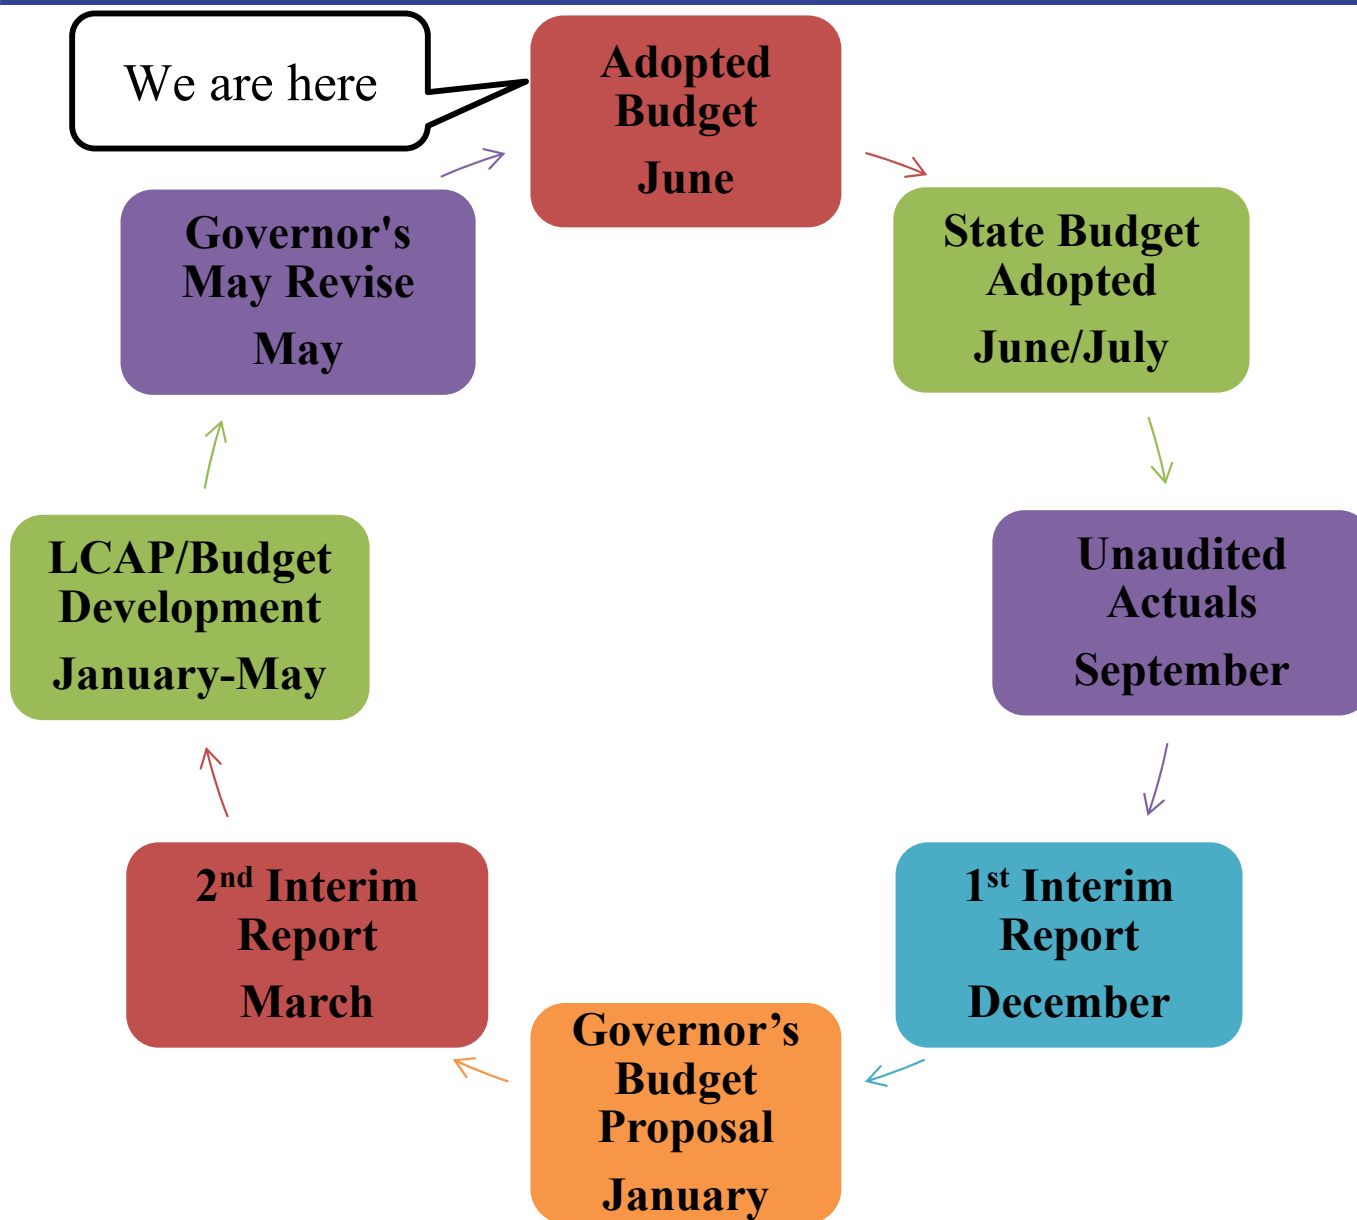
We are here

Adopted Budget

June

State Budget Adopted

June/July

Unaudited Actuals

September

$1^{st}$ Interim Report

December

Governor’s Budget Proposal

January

$2^{nd}$ Interim Report

March

LCAP/Budget Development

January-May

Governor's May Revise

May